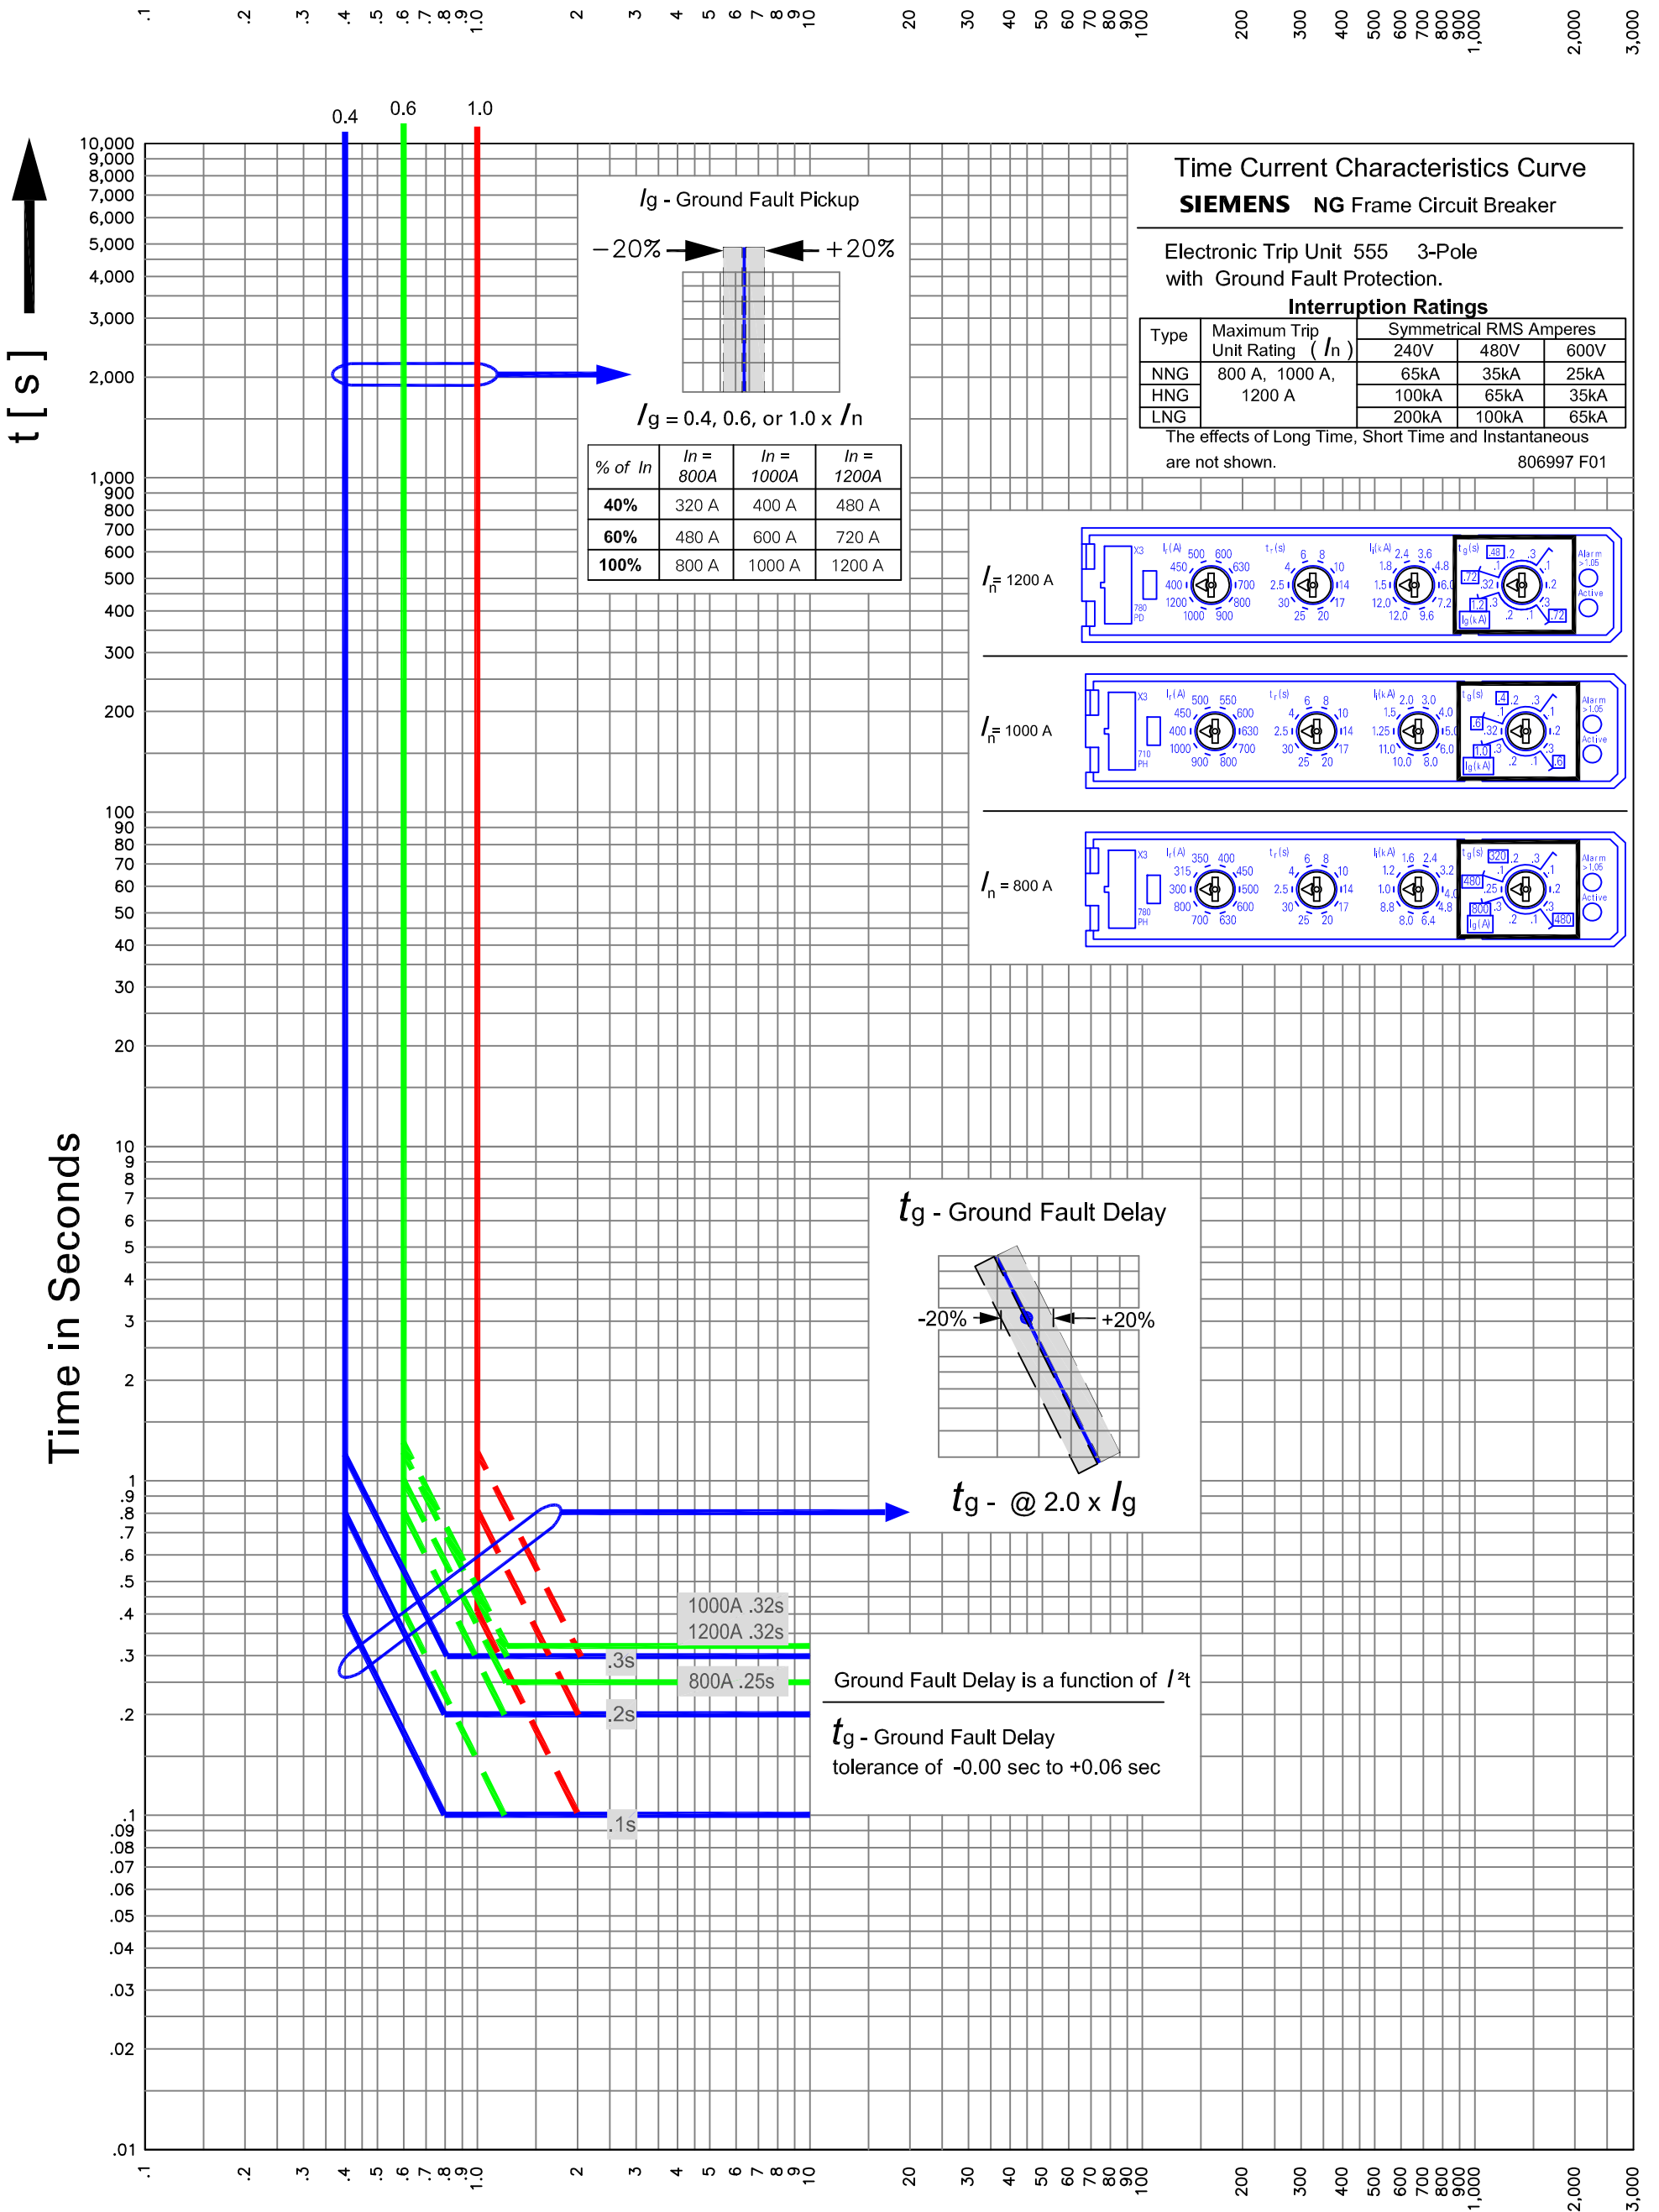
.1 .2 .3 .4 .5 .6 .7 .8 .9 1.0 2 3 4 5 6 7 8 9 10 20 30 40 50 60 70 80 90 100 200 300 400 500 600 700 800 900 1,000 2,000 3,000

0.4 0.6 1.0

t [ s ]

Time in Seconds

10,000 9,000 8,000 7,000 6,000 5,000 4,000 3,000 2,000 1,000 900 800 700 600 500 400 300 200 100 90 80 70 60 50 40 30 20 10 9 8 7 6 5 4 3 2 1 .9 .8 .7 .6 .5 .4 .3 .2 .1 .09 .08 .07 .06 .05 .04 .03 .02 .01

Time Current Characteristics Curve
SIEMENS NG Frame Circuit Breaker

Electronic Trip Unit 555 3-Pole
with Ground Fault Protection.

Interruption Ratings

| Type | Maximum Trip Unit Rating ( $I$n ) | 240V | 480V | 600V |
|---|---|---|---|---|
| NNG | 800 A, 1000 A, 1200 A | 65kA | 35kA | 25kA |
| HNG | | 100kA | 65kA | 35kA |
| LNG | | 200kA | 100kA | 65kA |

The effects of Long Time, Short Time and Instantaneous are not shown. 806997 F01

$I$g - Ground Fault Pickup

−20% +20%

$I$g = 0.4, 0.6, or 1.0 x $I$n

| % of In | In = 800A | In = 1000A | In = 1200A |
|---|---|---|---|
| 40% | 320 A | 400 A | 480 A |
| 60% | 480 A | 600 A | 720 A |
| 100% | 800 A | 1000 A | 1200 A |

$I_n$= 1200 A
$I_n$= 1000 A
$I_n$ = 800 A

$t$g - Ground Fault Delay

-20% +20%

$t$g - @ 2.0 x $I$g

1000A .32s
1200A .32s
.3s
800A .25s
.2s
.1s

Ground Fault Delay is a function of $I^2t$

$t$g - Ground Fault Delay
tolerance of -0.00 sec to +0.06 sec